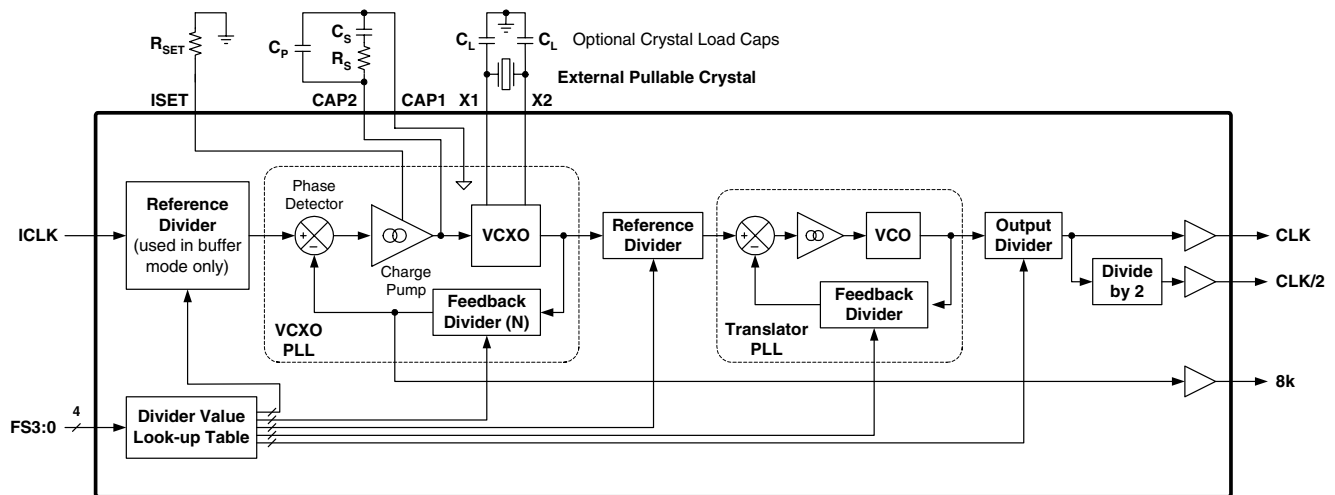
$R_{SET}$

$C_P$

$C_S$

$R_S$

$C_L$

$C_L$

Optional Crystal Load Caps

External Pullable Crystal

ISET

CAP2

CAP1

X1

X2

Reference Divider (used in buffer mode only)

Phase Detector

+

–

Charge Pump

VCXO

Feedback Divider (N)

VCXO PLL

Reference Divider

+

–

VCO

Feedback Divider

Translator PLL

Output Divider

Divide by 2

ICLK

CLK

CLK/2

8k

FS3:0

4

Divider Value Look-up Table